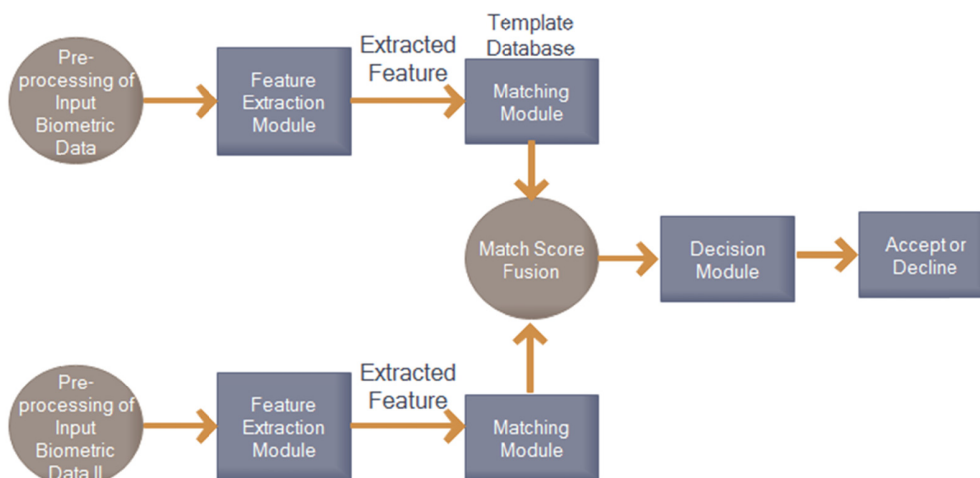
Pre-processing of Input Biometric Data

Feature Extraction Module

Extracted Feature

Template Database

Matching Module

Match Score Fusion

Decision Module

Accept or Decline

Pre-processing of Input Biometric Data II

Feature Extraction Module

Extracted Feature

Matching Module